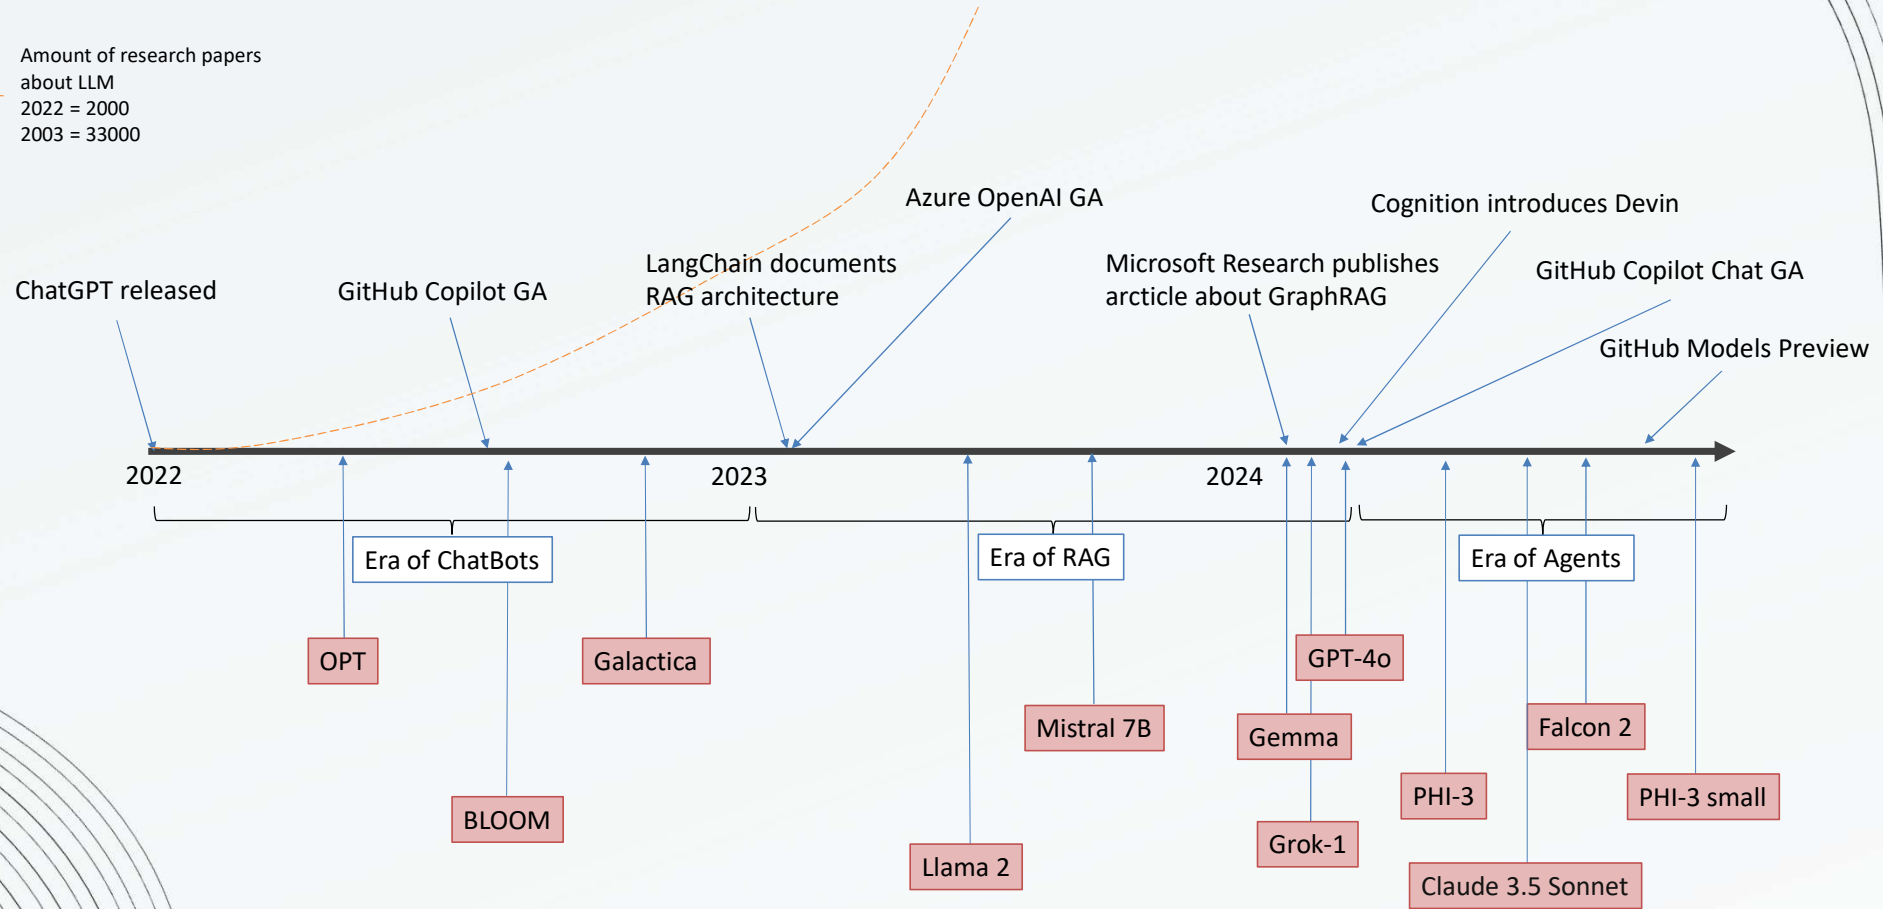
Amount of research papers about LLM
2022 = 2000
2003 = 33000

ChatGPT released

GitHub Copilot GA

LangChain documents RAG architecture

Azure OpenAI GA

Microsoft Research publishes arcticle about GraphRAG

Cognition introduces Devin

GitHub Copilot Chat GA

GitHub Models Preview

2022

2023

2024

Era of ChatBots

Era of RAG

Era of Agents

OPT

Galactica

BLOOM

Llama 2

Mistral 7B

GPT-4o

Gemma

Grok-1

PHI-3

Falcon 2

PHI-3 small

Claude 3.5 Sonnet